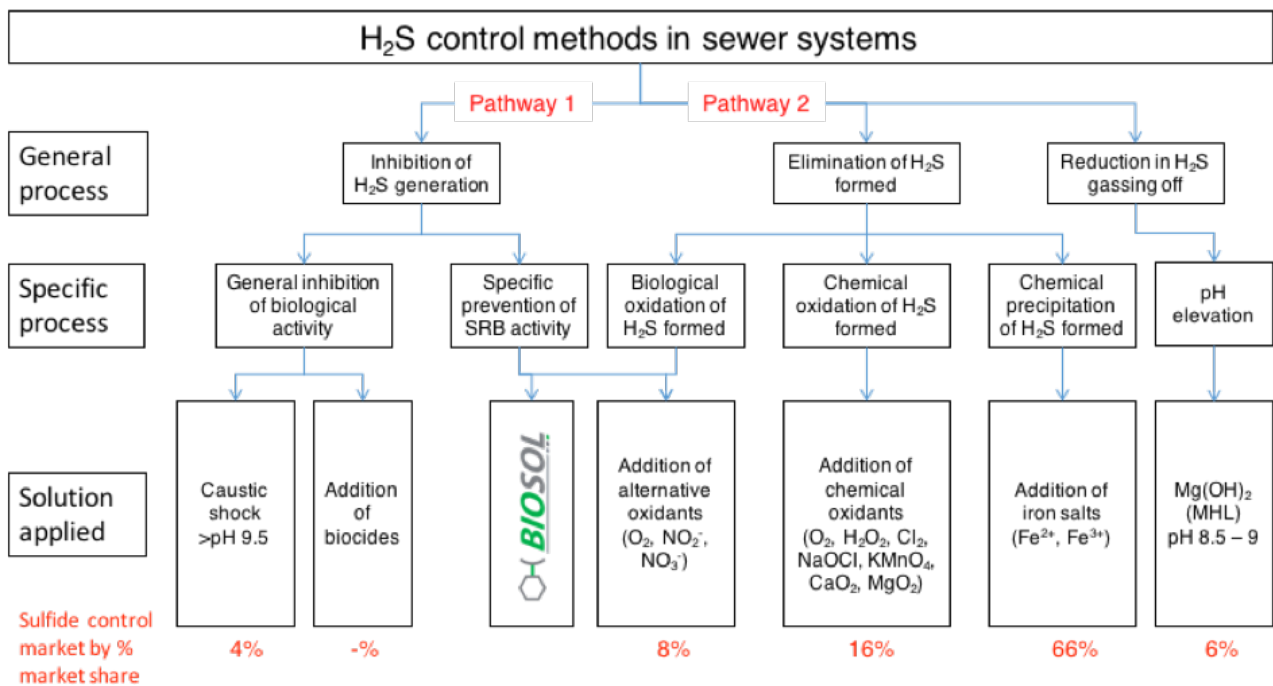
$H_2S$ control methods in sewer systems

Pathway 1

Pathway 2

General process

Inhibition of $H_2S$ generation

Elimination of $H_2S$ formed

Reduction in $H_2S$ gassing off

Specific process

General inhibition of biological activity

Specific prevention of SRB activity

Biological oxidation of $H_2S$ formed

Chemical oxidation of $H_2S$ formed

Chemical precipitation of $H_2S$ formed

pH elevation

Solution applied

Caustic shock >pH 9.5

Addition of biocides

BIOSOL

Addition of alternative oxidants ($O_2$, $NO_2^-$, $NO_3^-$)

Addition of chemical oxidants ($O_2$, $H_2O_2$, $Cl_2$, NaOCl, $KMnO_4$, $CaO_2$, $MgO_2$)

Addition of iron salts ($Fe^{2+}$, $Fe^{3+}$)

$Mg(OH)_2$ (MHL) pH 8.5 – 9

Sulfide control market by % market share

4%

-%

8%

16%

66%

6%